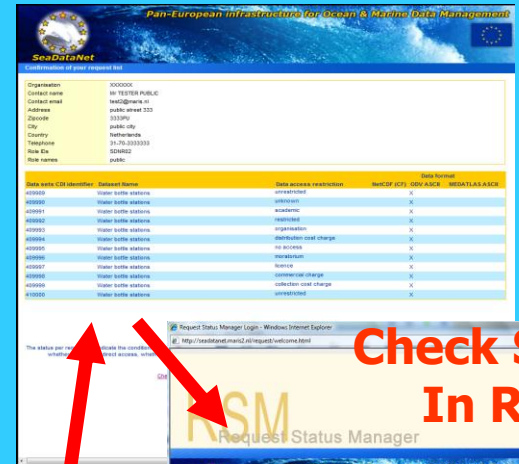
SeaDataNet

Pan-European infrastructure for Ocean & Marine Data Management

Confirmation of your request list

| | |
|---|---|
| Organisation | XXXXXX |
| Contact name | Mr TESTER PUBLIC |
| Contact email | test2@maris.nl |
| Address | public street 333 |
| Zipcode | 3333PU |
| City | public city |
| Country | Netherlands |
| Telephone | 31-70-3333333 |
| Role IDs | SDNR02 |
| Role names | public |

| Data sets CDI identifier | Dataset Name | Data access restriction | NetCDF (CF) | ODV ASCII | MEDATLAS ASCII |
|---|---|---|---|---|---|
| 409989 | Water bottle stations | unrestricted | | X | |
| 409990 | Water bottle stations | unknown | | X | |
| 409991 | Water bottle stations | academic | | X | |
| 409992 | Water bottle stations | restricted | | X | |
| 409993 | Water bottle stations | organisation | | X | |
| 409994 | Water bottle stations | distribution cost charge | | X | |
| 409995 | Water bottle stations | no access | | X | |
| 409996 | Water bottle stations | moratorium | | X | |
| 409997 | Water bottle stations | licence | | X | |
| 409998 | Water bottle stations | commercial charge | | X | |
| 409999 | Water bottle stations | collection cost charge | | X | |
| 410000 | Water bottle stations | unrestricted | | X | |

Data format

The status per re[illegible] icates the conditio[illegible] whethe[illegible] direct access, whe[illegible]

Che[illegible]

Request Status Manager Login - Windows Internet Explorer

http://seadatanet.maris2.nl/request/welcome.html

RSM Request Status Manager

Check S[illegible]
In R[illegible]